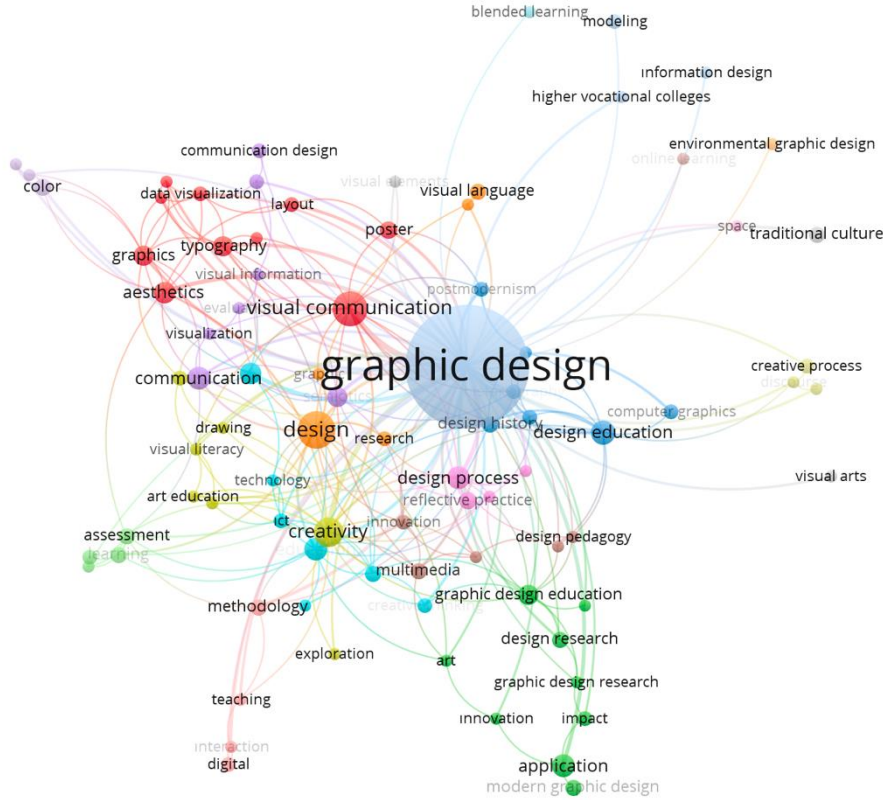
blended learning
modeling
information design
higher vocational colleges
communication design
environmental graphic design
online learning
color
data visualization
visual elements
visual language
layout
poster
space
traditional culture
graphics
typography
visual information
postmodernism
aesthetics
visual communication
evaluation
visualization
creative process
graphic design
communication
discourse
computer graphics
drawing
design
research
design history
design education
visual literacy
technology
design process
visual arts
art education
reflective practice
ict
innovation
assessment
creativity
design pedagogy
learning
multimedia
graphic design education
methodology
creative thinking
design research
exploration
art
graphic design research
teaching
innovation
impact
interaction
digital
application
modern graphic design